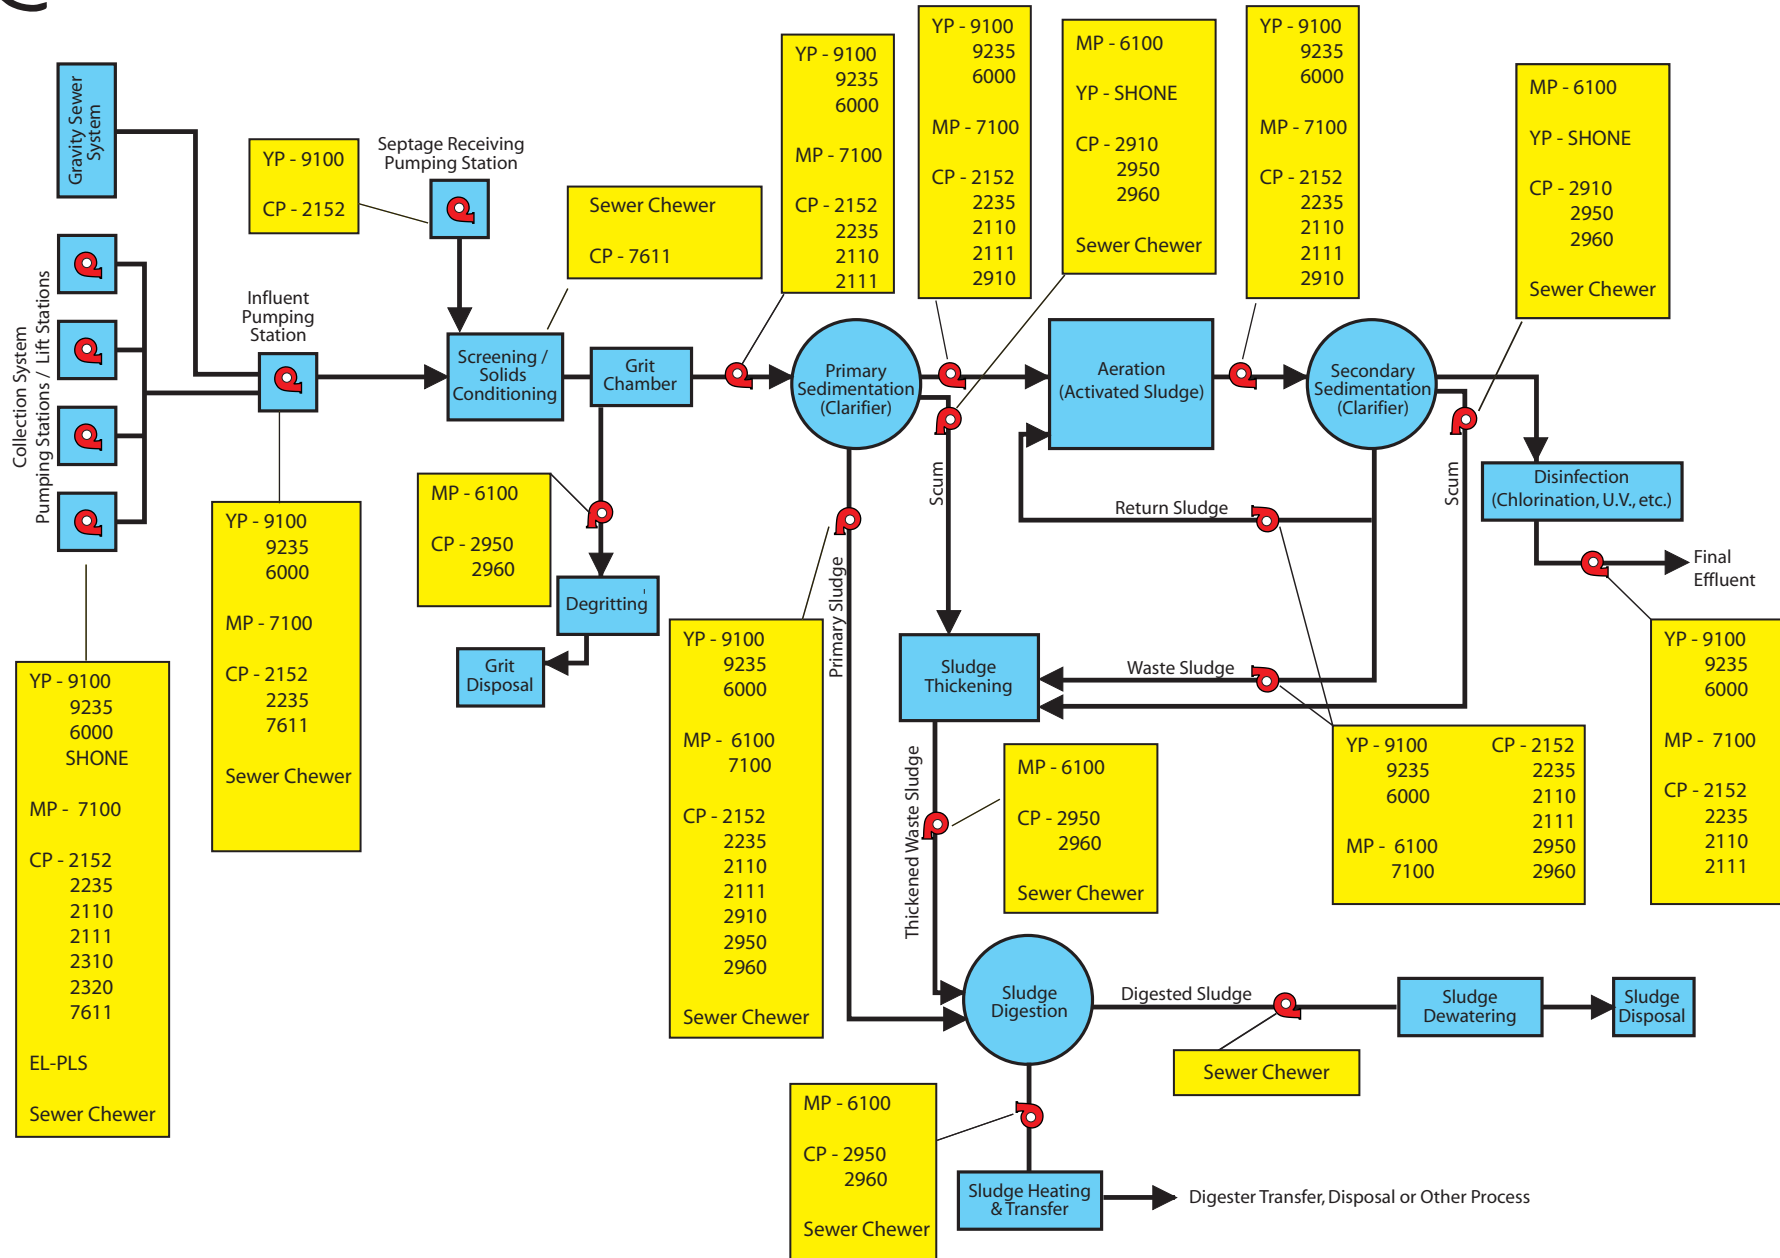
Gravity Sewer System

Collection System Pumping Stations / Lift Stations

YP - 9100
CP - 2152

Septage Receiving Pumping Station

Sewer Chewer
CP - 7611

YP - 9100
9235
6000
MP - 7100
CP - 2152
2235
2110
2111

YP - 9100
9235
6000
MP - 7100
CP - 2152
2235
2110
2111
2910

MP - 6100
YP - SHONE
CP - 2910
2950
2960
Sewer Chewer

YP - 9100
9235
6000
MP - 7100
CP - 2152
2235
2110
2111
2910

MP - 6100
YP - SHONE
CP - 2910
2950
2960
Sewer Chewer

Influent Pumping Station

Screening / Solids Conditioning

Grit Chamber

Primary Sedimentation (Clarifier)

Aeration (Activated Sludge)

Secondary Sedimentation (Clarifier)

Scum

Return Sludge

Scum

Disinfection (Chlorination, U.V., etc.)

Final Effluent

MP - 6100
CP - 2950
2960

Degritting

Grit Disposal

YP - 9100
9235
6000
MP - 7100
CP - 2152
2235
7611
Sewer Chewer

YP - 9100
9235
6000
SHONE
MP - 7100
CP - 2152
2235
2110
2111
2310
2320
7611
EL-PLS
Sewer Chewer

Primary Sludge

YP - 9100
9235
6000
MP - 6100
7100
CP - 2152
2235
2110
2111
2910
2950
2960
Sewer Chewer

Sludge Thickening

Waste Sludge

YP - 9100
9235
6000
MP - 6100
7100
CP - 2152
2235
2110
2111
2950
2960

YP - 9100
9235
6000
MP - 7100
CP - 2152
2235
2110
2111

Thickened Waste Sludge

MP - 6100
CP - 2950
2960
Sewer Chewer

Sludge Digestion

Digested Sludge

Sludge Dewatering

Sludge Disposal

Sewer Chewer

MP - 6100
CP - 2950
2960
Sewer Chewer

Sludge Heating & Transfer

Digester Transfer, Disposal or Other Process